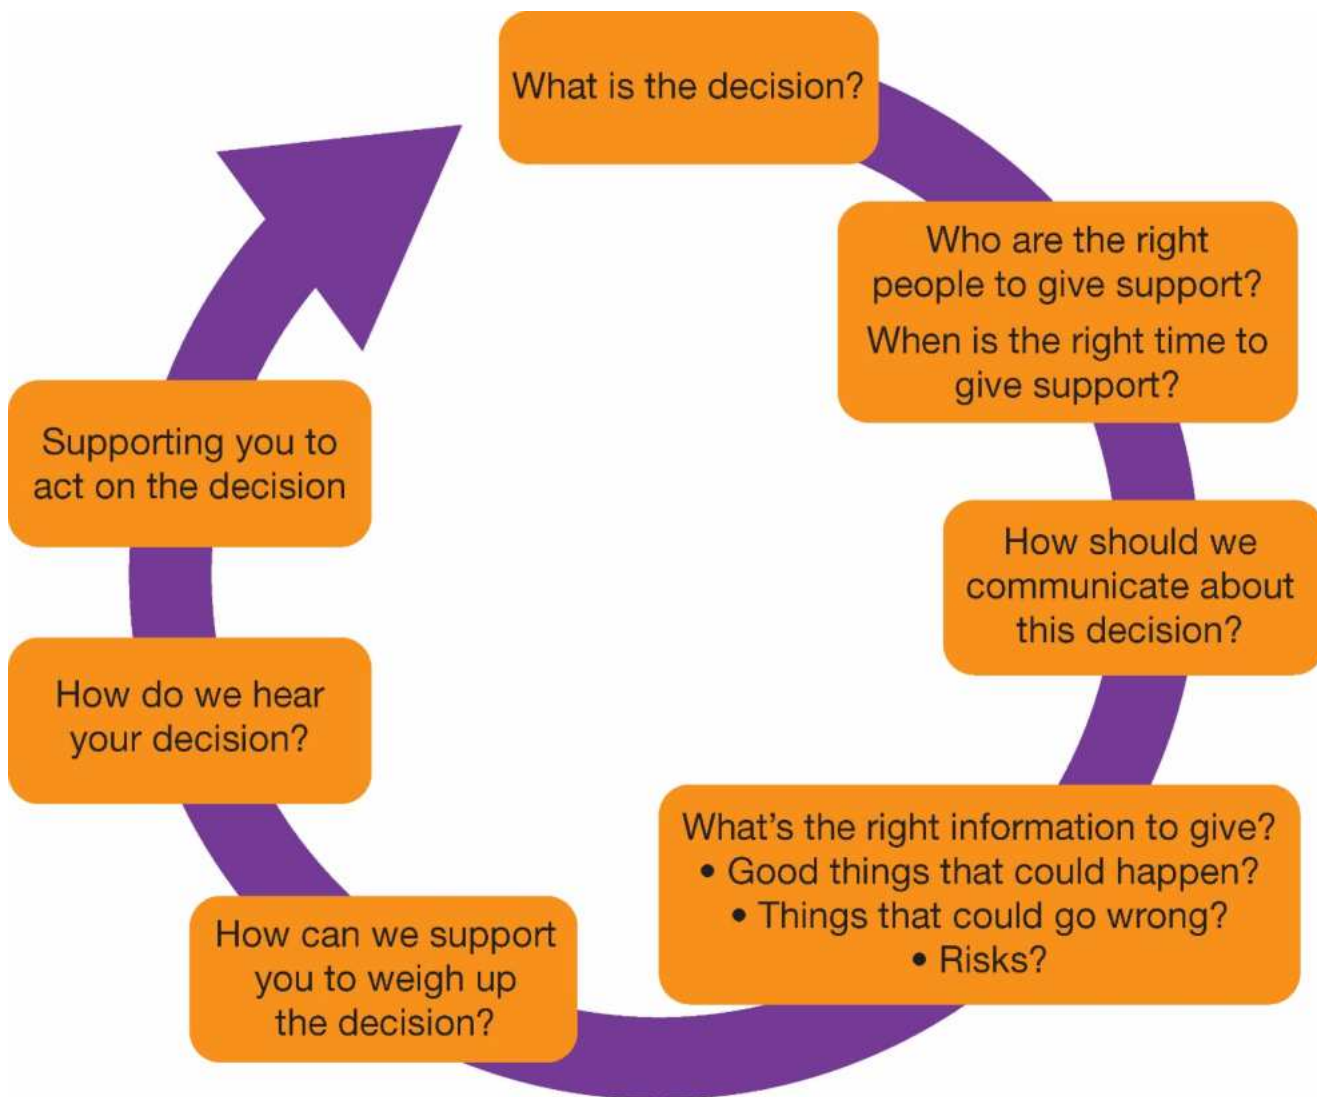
What is the decision?

Who are the right people to give support?
When is the right time to give support?

How should we communicate about this decision?

What's the right information to give?
• Good things that could happen?
• Things that could go wrong?
• Risks?

How can we support you to weigh up the decision?

How do we hear your decision?

Supporting you to act on the decision